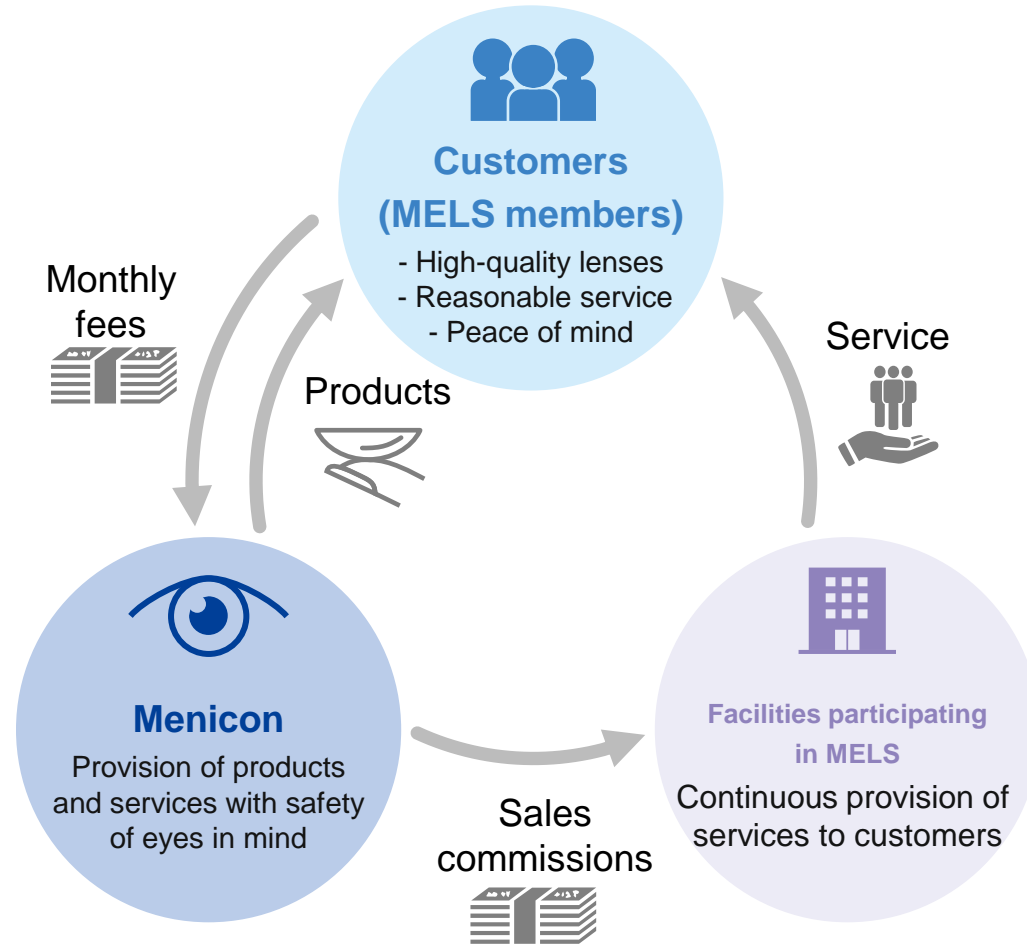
Customers (MELS members)

- High-quality lenses
- Reasonable service
- Peace of mind

Monthly fees

Products

Service

Menicon

Provision of products and services with safety of eyes in mind

Facilities participating in MELS

Continuous provision of services to customers

Sales commissions